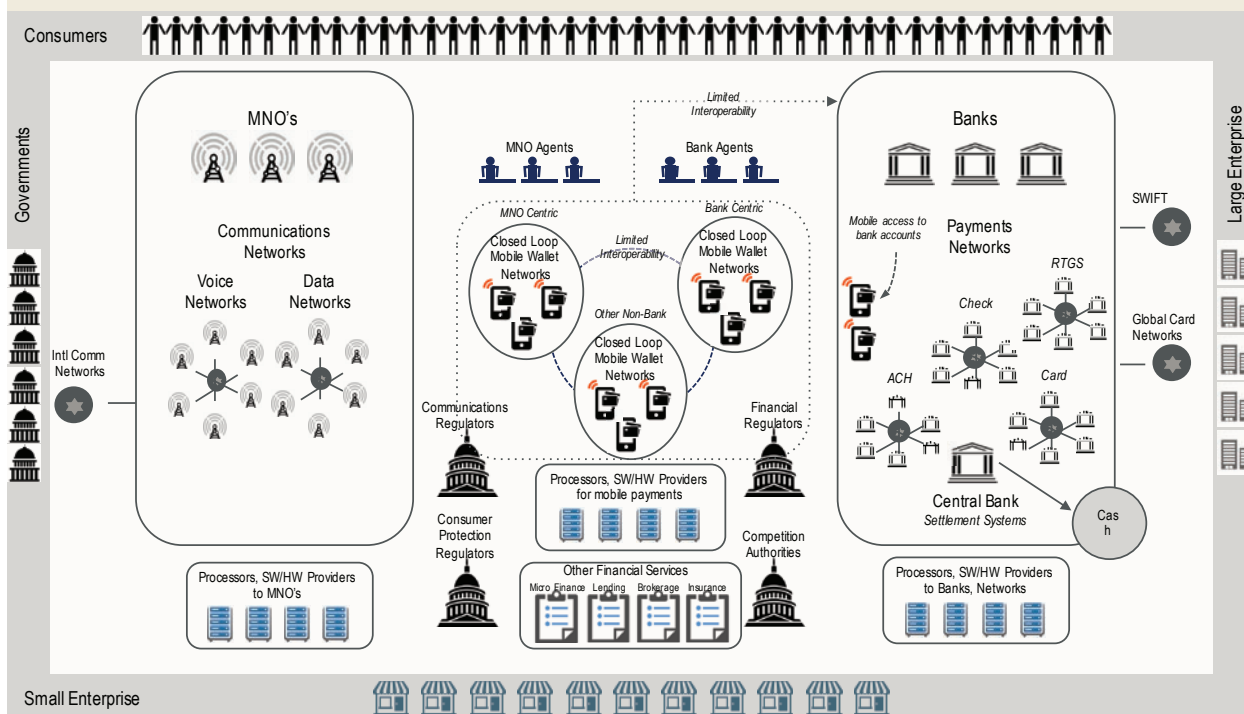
Consumers

Governments

Large Enterprise

MNO's

Communications Networks

Voice Networks

Data Networks

Intl Comm Networks

Limited Interoperability

MNO Agents

Bank Agents

MNO Centric

Closed Loop Mobile Wallet Networks

Limited Interoperability

Bank Centric

Closed Loop Mobile Wallet Networks

Other Non-Bank

Closed Loop Mobile Wallet Networks

Banks

Mobile access to bank accounts

Payments Networks

RTGS

Check

ACH

Card

SWIFT

Global Card Networks

Communications Regulators

Financial Regulators

Processors, SW/HW Providers for mobile payments

Consumer Protection Regulators

Competition Authorities

Other Financial Services

Micro Finance

Lending

Brokerage

Insurance

Central Bank

Settlement Systems

Cas h

Processors, SW/HW Providers to MNO's

Processors, SW/HW Providers to Banks, Networks

Small Enterprise